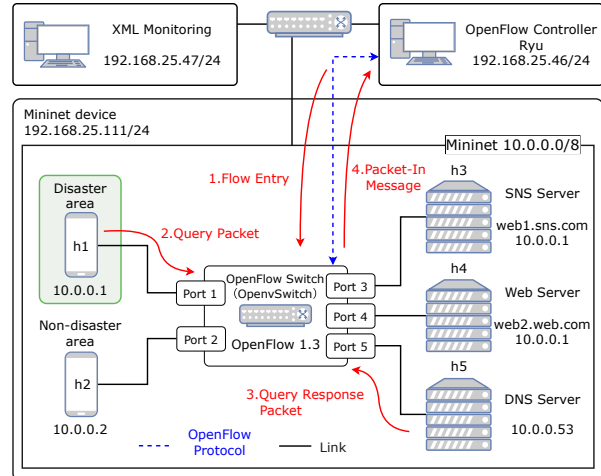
XML Monitoring
192.168.25.47/24

OpenFlow Controller
Ryu
192.168.25.46/24

Mininet device
192.168.25.111/24

Mininet 10.0.0.0/8

1.Flow Entry

4.Packet-In
Message

Disaster
area

h1

10.0.0.1

2.Query Packet

Non-disaster
area

h2

10.0.0.2

OpenFlow Switch
(OpenvSwitch)

Port 1

Port 2

Port 3

Port 4

Port 5

OpenFlow 1.3

h3
SNS Server
web1.sns.com
10.0.0.1

h4
Web Server
web2.web.com
10.0.0.1

h5
DNS Server
10.0.0.53

3.Query Response
Packet

OpenFlow
Protocol

Link